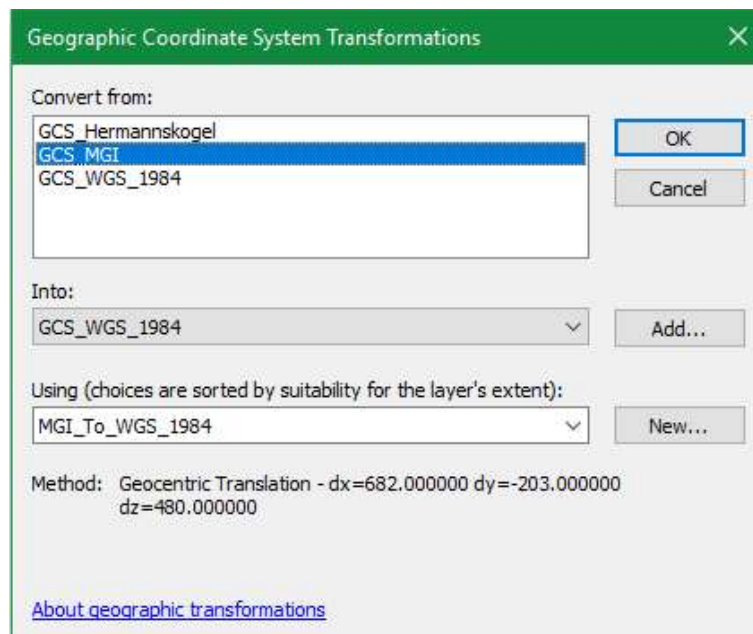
Geographic Coordinate System Transformations

Convert from:

GCS_Hermannskogel
GCS_MGI
GCS_WGS_1984

OK

Cancel

Into:

GCS_WGS_1984

Add...

Using (choices are sorted by suitability for the layer's extent):

MGI_To_WGS_1984

New...

Method: Geocentric Translation - dx=682.000000 dy=-203.000000 dz=480.000000

About geographic transformations